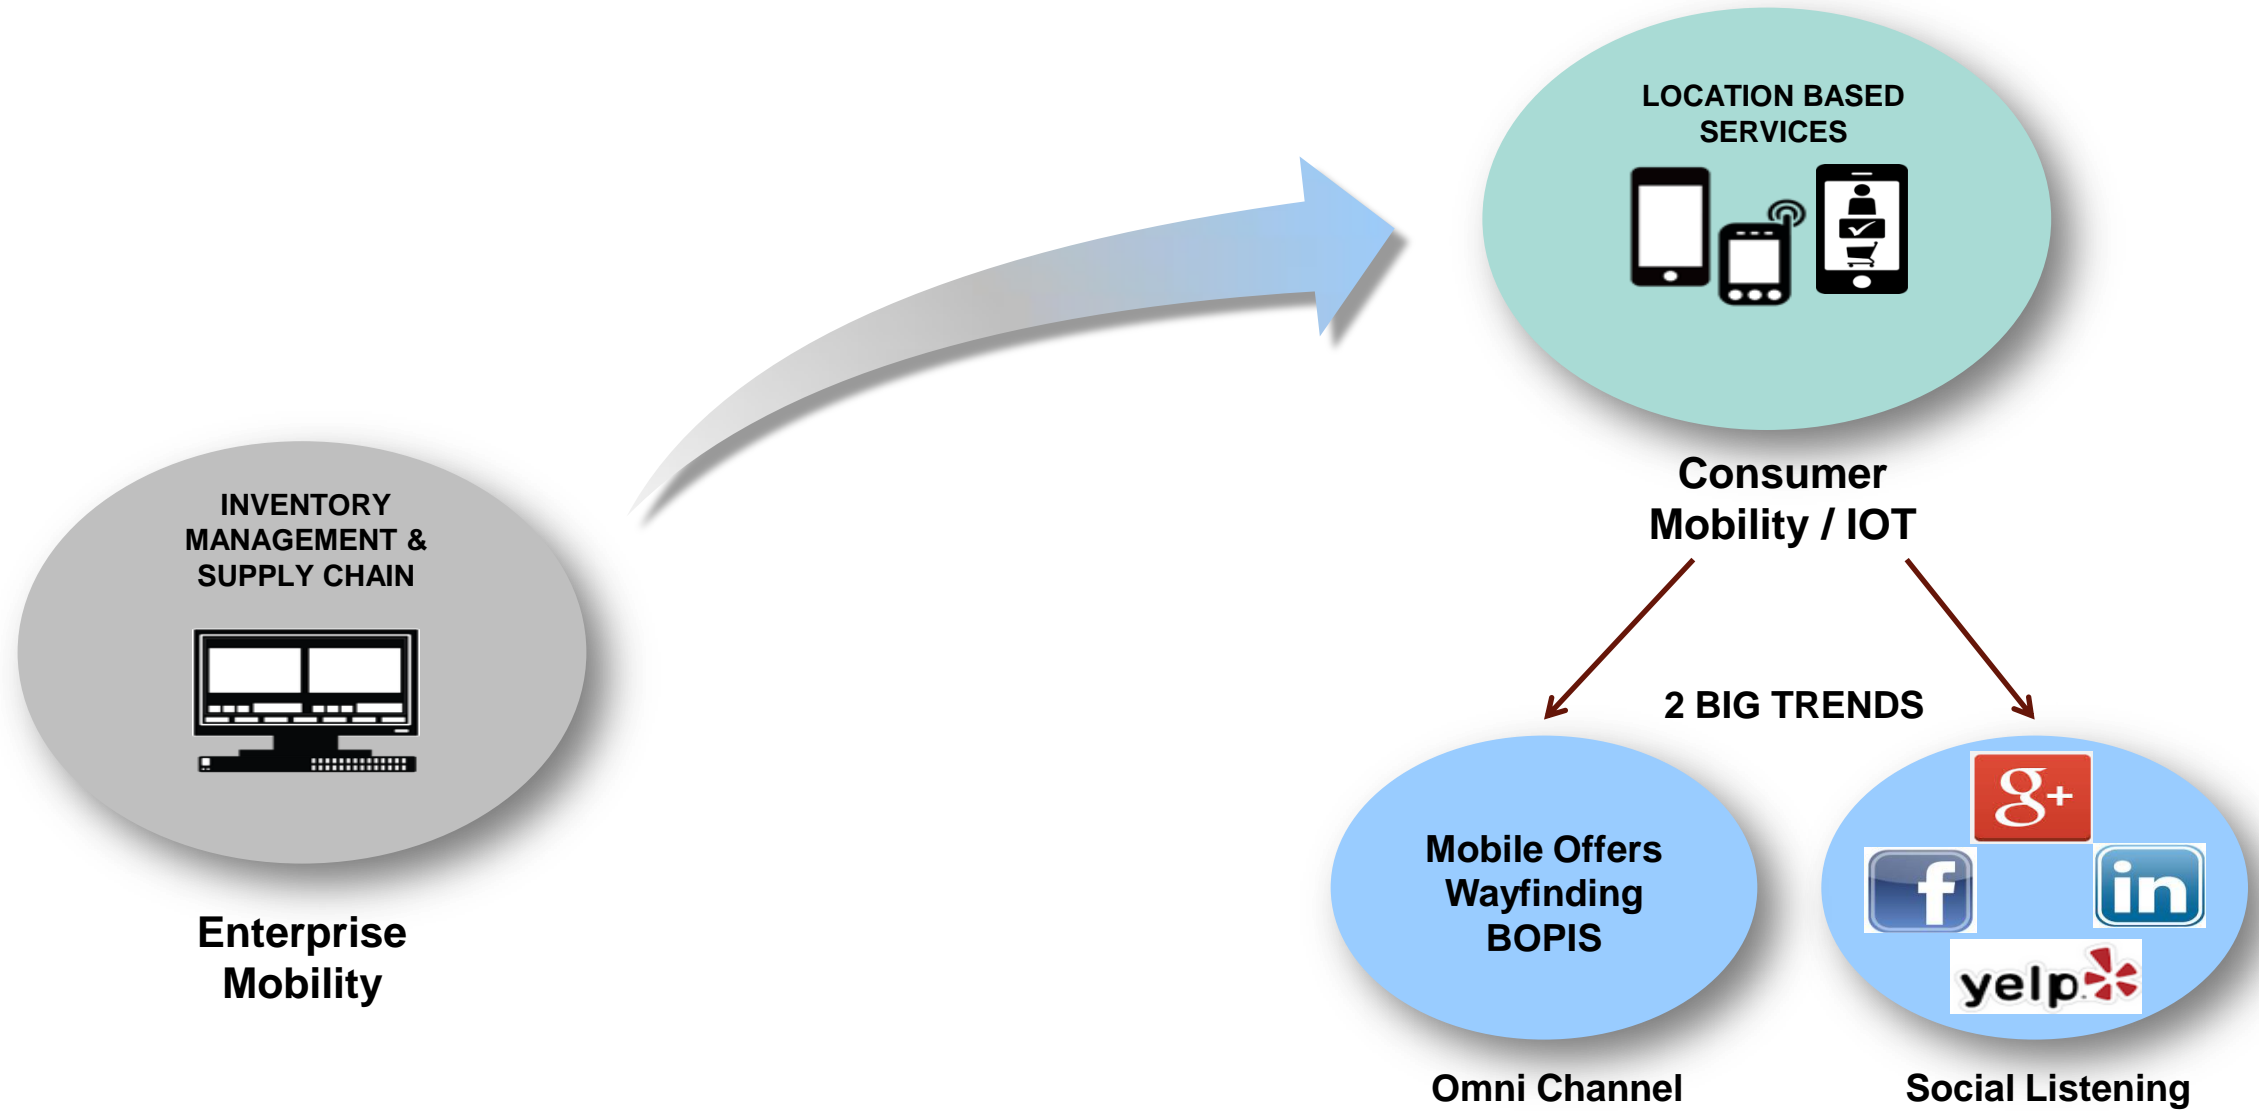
INVENTORY MANAGEMENT & SUPPLY CHAIN

Enterprise Mobility

LOCATION BASED SERVICES

Consumer Mobility / IOT

2 BIG TRENDS

Mobile Offers
Wayfinding
BOPIS

Omni Channel

g+

f

in

yelp

Social Listening